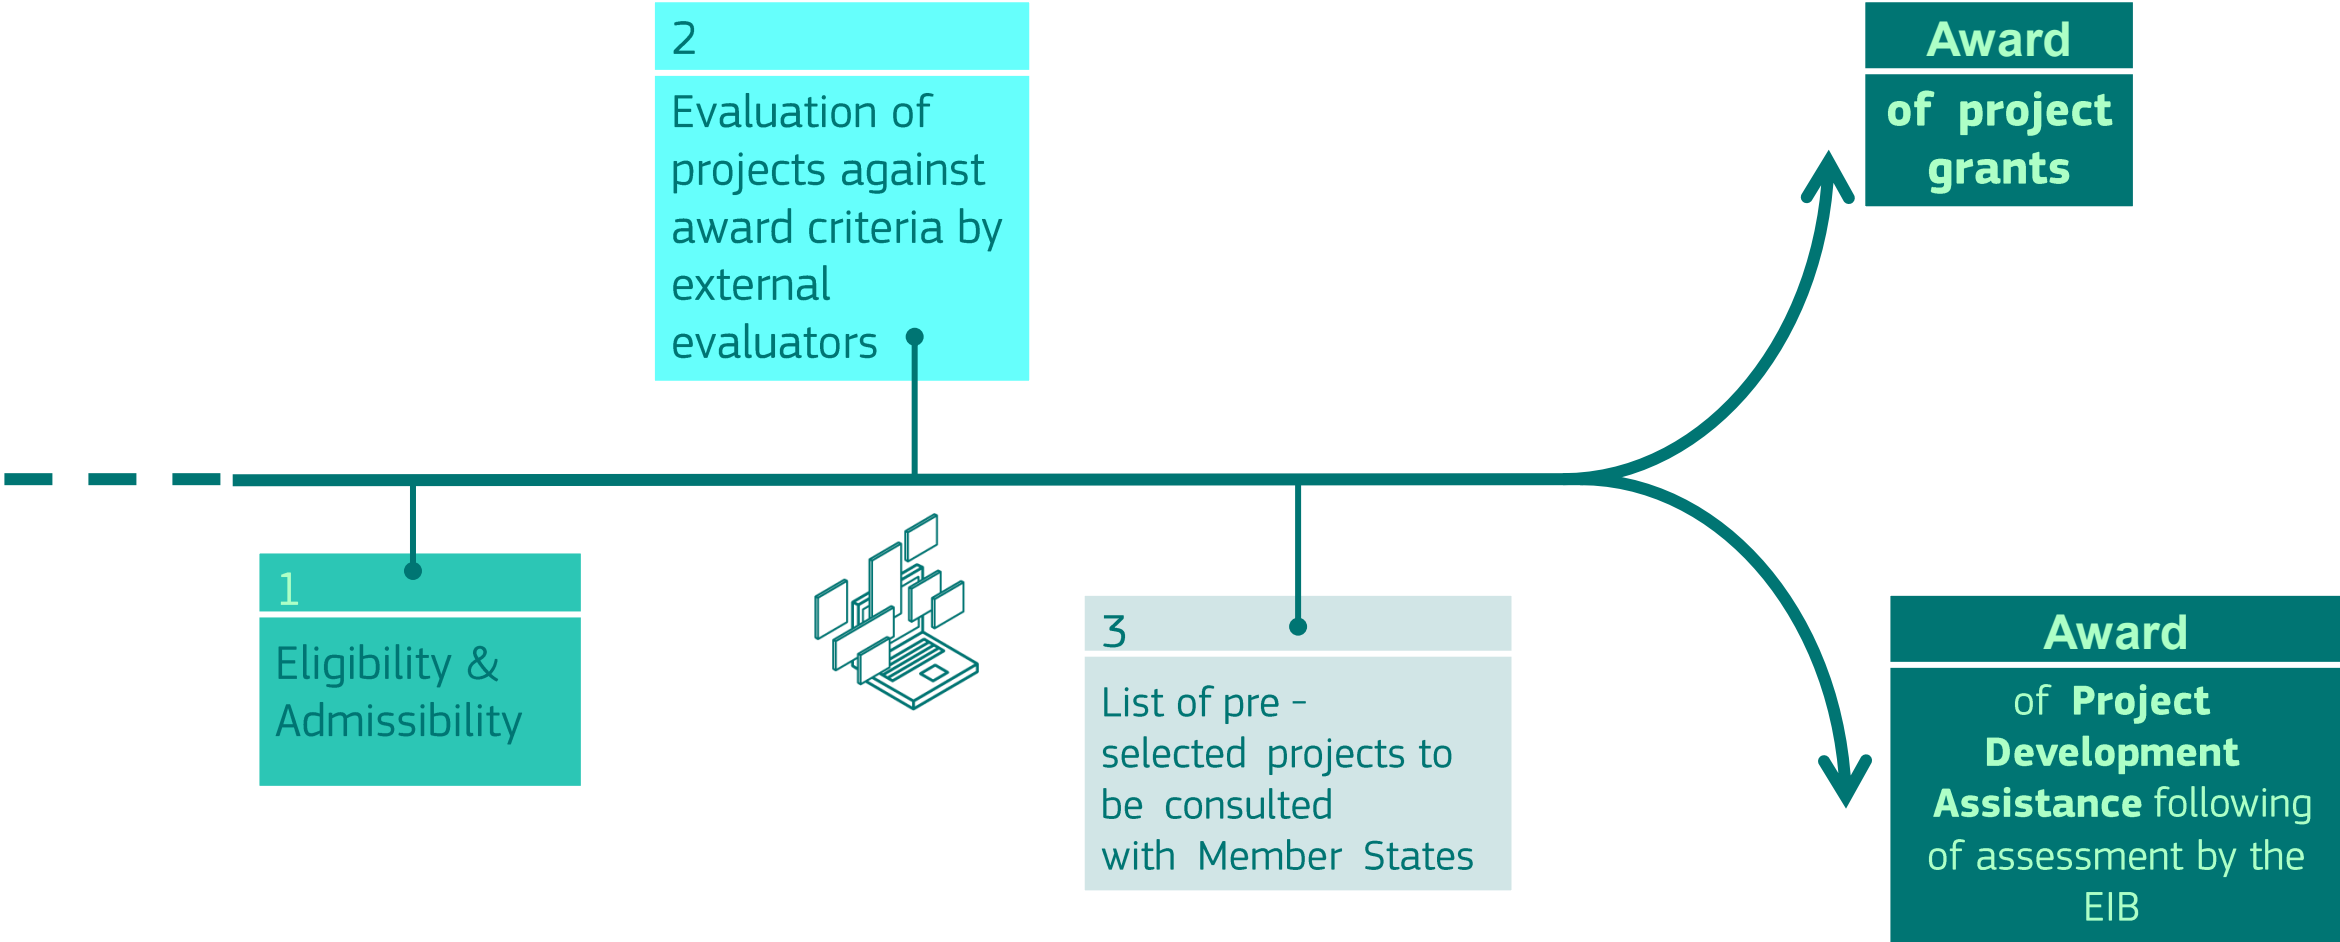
2

Evaluation of projects against award criteria by external evaluators

Award

of project grants

1

Eligibility & Admissibility

3

List of pre - selected projects to be consulted with Member States

Award

of Project Development Assistance following of assessment by the EIB